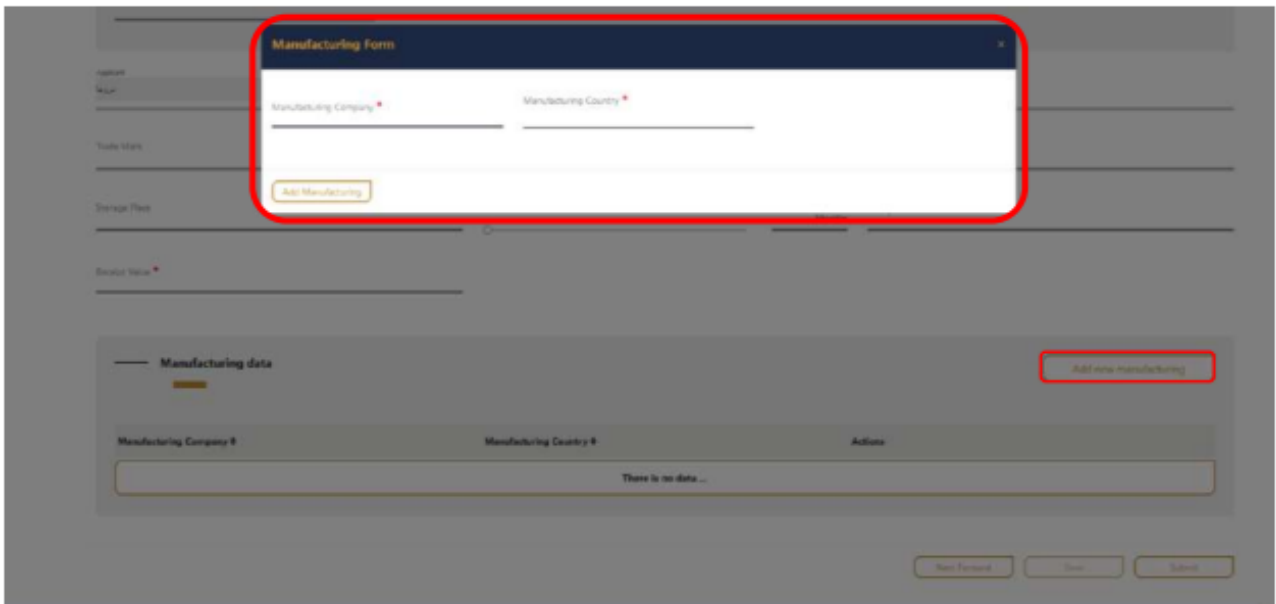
Manufacturing Form

×

Manufacturing Company *

Manufacturing Country *

Add Manufacturing

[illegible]

Trade Mark

Storage Place

Invoice Value *

Manufacturing data

Add new manufacturing

| Manufacturing Company | Manufacturing Country | Actions |
|---|---|---|
| There is no data ... | | |

Next Forward

Save

Submit